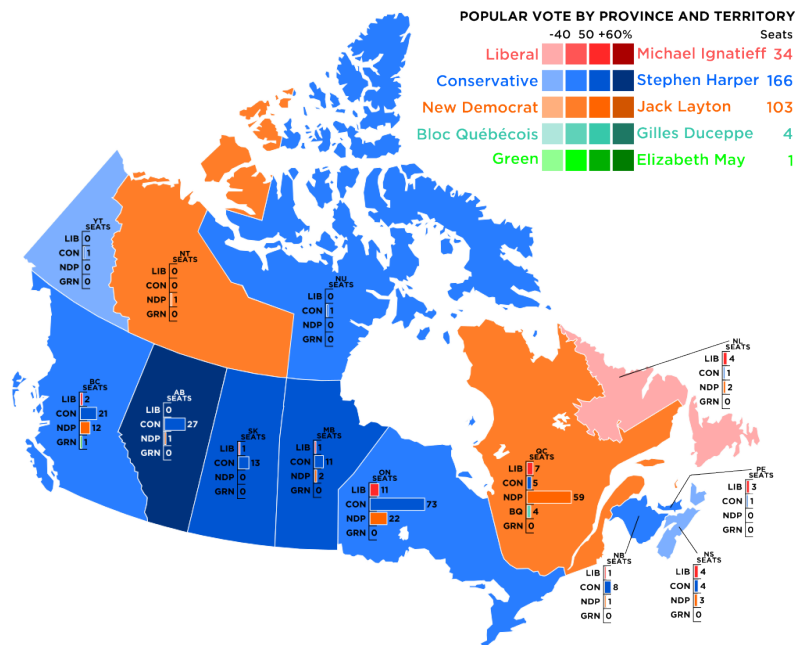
POPULAR VOTE BY PROVINCE AND TERRITORY

| | -40 50 +60% | | Seats |
|---|---|---|---|
| Liberal | | Michael Ignatieff | 34 |
| Conservative | | Stephen Harper | 166 |
| New Democrat | | Jack Layton | 103 |
| Bloc Québécois | | Gilles Duceppe | 4 |
| Green | | Elizabeth May | 1 |

YT SEATS
LIB 0
CON 1
NDP 0
GRN 0

NT SEATS
LIB 0
CON 0
NDP 1
GRN 0

NU SEATS
LIB 0
CON 1
NDP 0
GRN 0

BC SEATS
LIB 2
CON 21
NDP 12
GRN 1

AB SEATS
LIB 0
CON 27
NDP 1
GRN 0

SK SEATS
LIB 1
CON 13
NDP 0
GRN 0

MB SEATS
LIB 1
CON 11
NDP 2
GRN 0

ON SEATS
LIB 11
CON 73
NDP 22
GRN 0

QC SEATS
LIB 7
CON 5
NDP 59
BQ 4
GRN 0

NL SEATS
LIB 4
CON 1
NDP 2
GRN 0

PE SEATS
LIB 3
CON 1
NDP 0
GRN 0

NB SEATS
LIB 1
CON 8
NDP 1
GRN 0

NS SEATS
LIB 4
CON 4
NDP 3
GRN 0